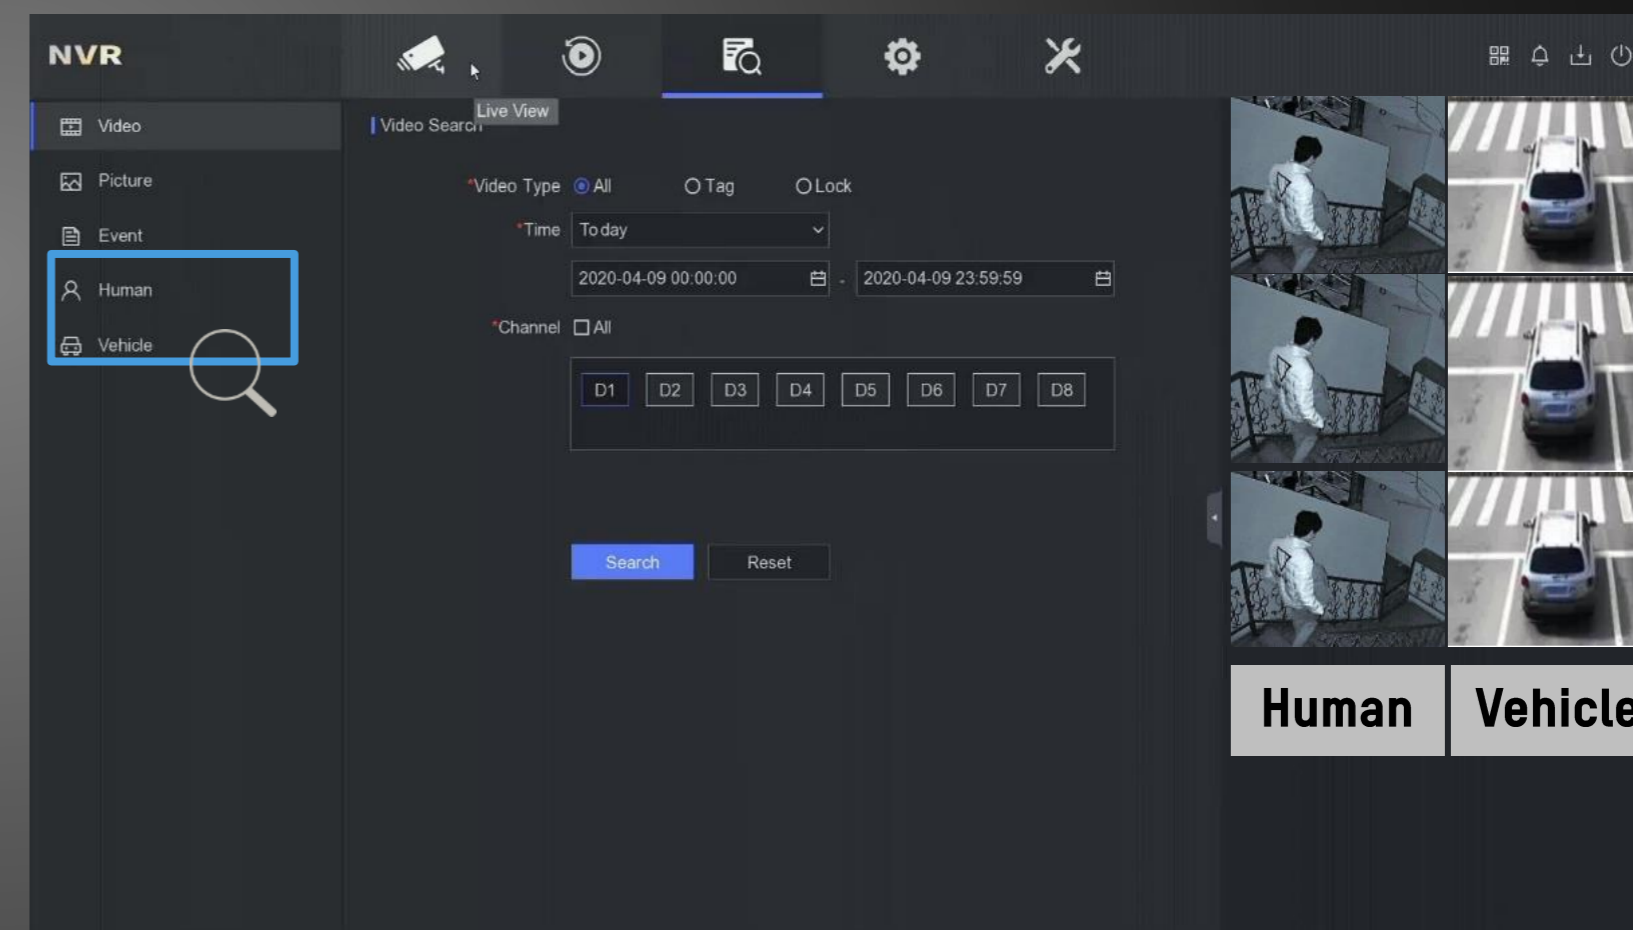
NVR

Live View

Video
Picture
Event
Human
Vehicle

Video Search

*Video Type All Tag Lock
*Time Today
2020-04-09 00:00:00 - 2020-04-09 23:59:59
*Channel All

| D1 | D2 | D3 | D4 | D5 | D6 | D7 | D8 |
|---|---|---|---|---|---|---|---|

Search Reset

Human Vehicle